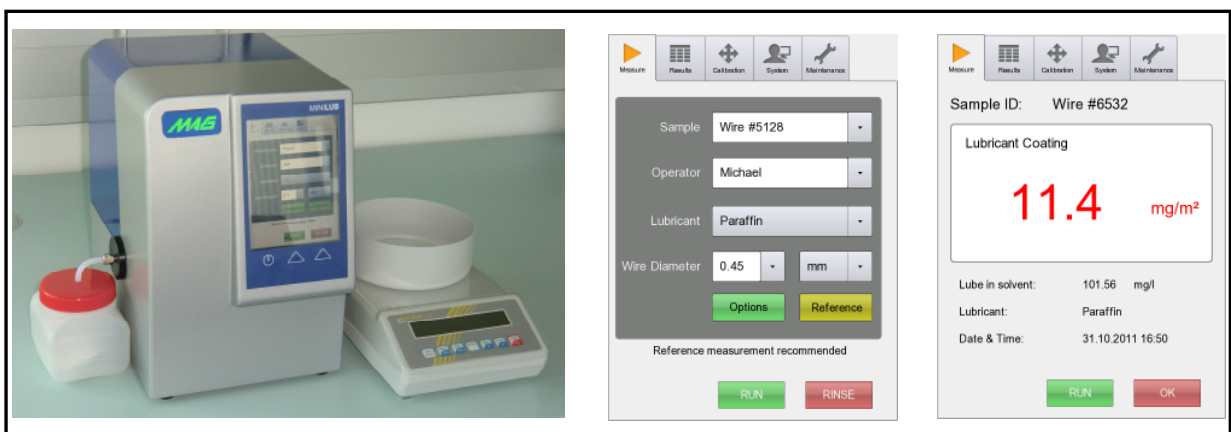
MAG
MINILUB

Measure
Results
Calibration
System
Maintenance

Sample
Wire #5128
Operator
Michael
Lubricant
Paraffin
Wire Diameter
0.45
mm
Options
Reference
Reference measurement recommended
RUN
RINSE

Measure
Results
Calibration
System
Maintenance

Sample ID: Wire #6532

Lubricant Coating
11.4 mg/m²

Lube in solvent: 101.56 mg/l
Lubricant: Paraffin
Date & Time: 31.10.2011 16:50

RUN
OK